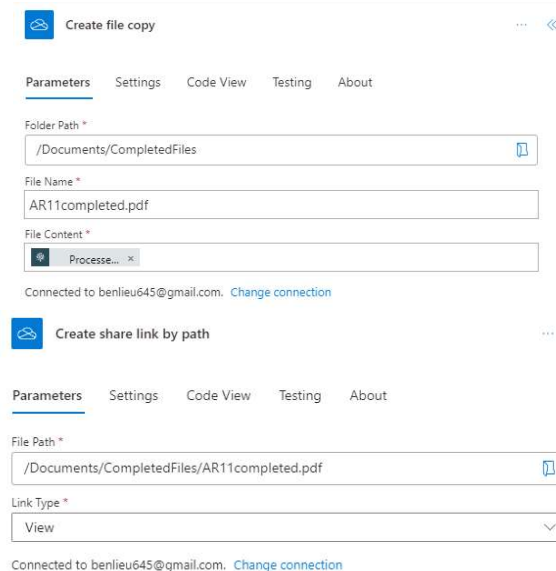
Create file copy

···

Parameters Settings Code View Testing About

Folder Path *
/Documents/CompletedFiles

File Name *
AR11completed.pdf

File Content *
Processe... ×

Connected to benlieu645@gmail.com. Change connection

Create share link by path

···

Parameters Settings Code View Testing About

File Path *
/Documents/CompletedFiles/AR11completed.pdf

Link Type *
View

Connected to benlieu645@gmail.com. Change connection